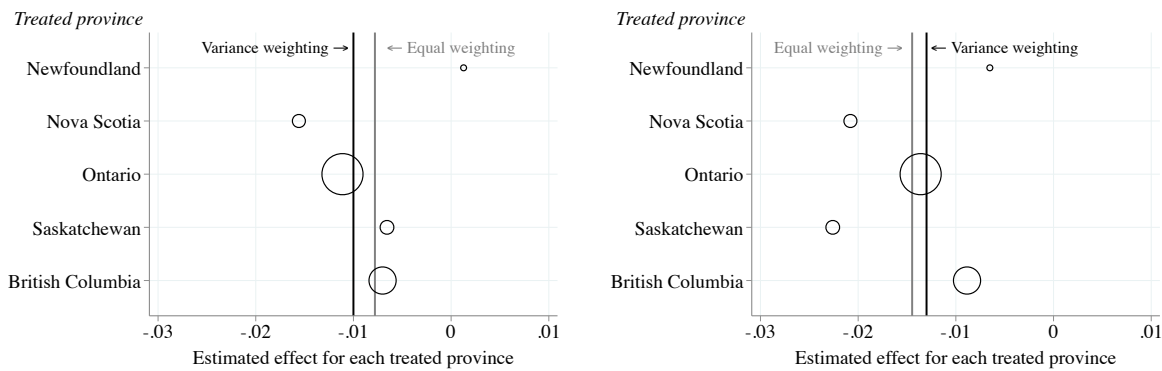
Treated province

Variance weighting →

← Equal weighting

Newfoundland

Nova Scotia

Ontario

Saskatchewan

British Columbia

-.03 -.02 -.01 0 .01

Estimated effect for each treated province

Treated province

Equal weighting →

← Variance weighting

Newfoundland

Nova Scotia

Ontario

Saskatchewan

British Columbia

-.03 -.02 -.01 0 .01

Estimated effect for each treated province